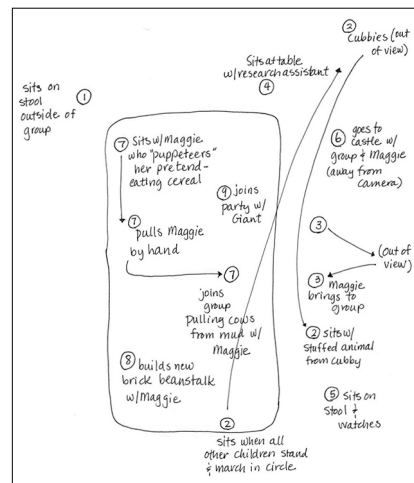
sits on stool outside of group ①

Sits at table w/research assistant ④

② Cubbies (out of view)

⑦ Sits w/Maggie who "puppeteers" her pretend-eating cereal

⑨ joins party w/ Giant

⑥ goes to castle w/ group & Maggie (away from camera)

⑦ pulls Maggie by hand

③

(out of view)

⑦ joins group pulling cows from mud w/ Maggie

③ Maggie brings to group

② sits w/ stuffed animal from cubby

⑧ builds new brick beanstalk w/Maggie

⑤ Sits on stool & watches

②
sits when all other children stand & march in circle